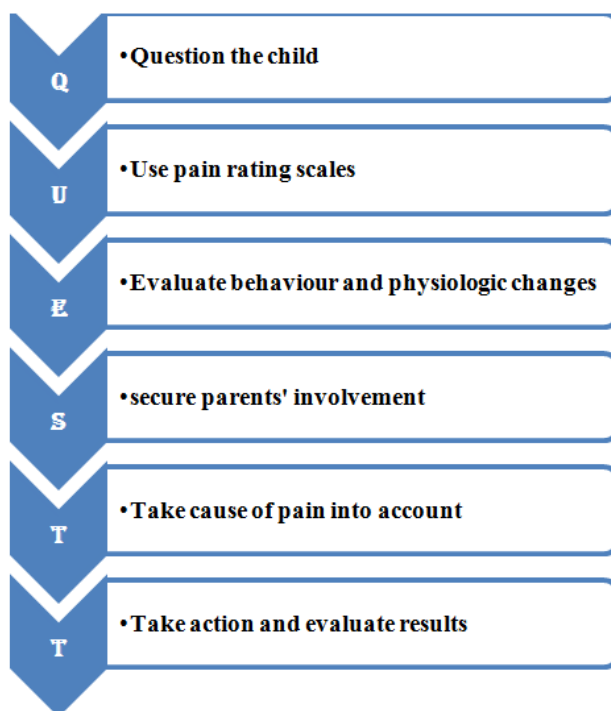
Q
•Question the child

U
•Use pain rating scales

E
•Evaluate behaviour and physiologic changes

S
•secure parents' involvement

T
•Take cause of pain into account

T
•Take action and evaluate results